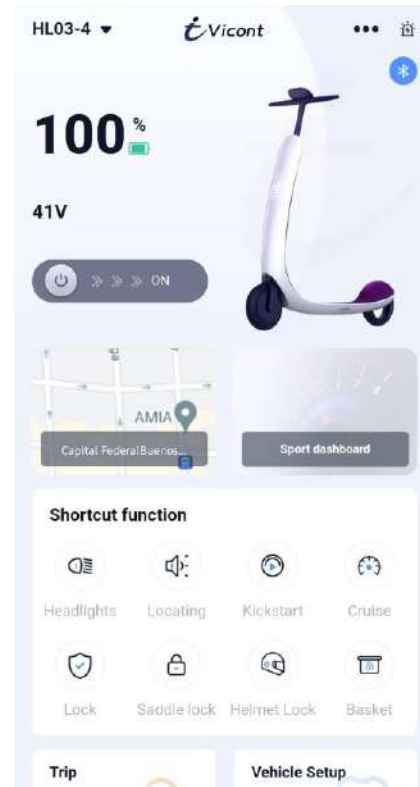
HL03-4 ▾

Vicont

•••

100%

41V

ON

AMIA

Capital FederalBuenos...

Sport dashboard

Shortcut function

Headlights

Locating

Kickstart

Cruise

Lock

Saddle lock

Helmet Lock

Basket

Trip

Vehicle Setup